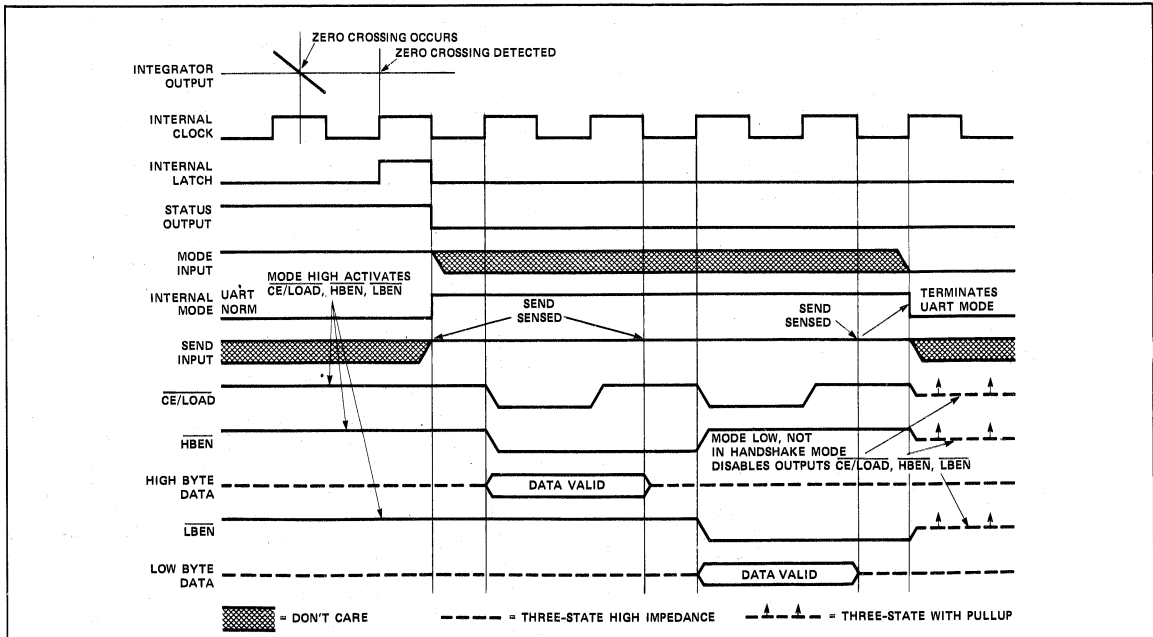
ZERO CROSSING OCCURS
ZERO CROSSING DETECTED

INTEGRATOR OUTPUT

INTERNAL CLOCK

INTERNAL LATCH

STATUS OUTPUT

MODE INPUT

MODE HIGH ACTIVATES $\overline{CE/LOAD}$, $\overline{HBEN}$, $\overline{LBEN}$

INTERNAL MODE UART NORM

SEND SENSED

SEND SENSED

TERMINATES UART MODE

SEND INPUT

$\overline{CE/LOAD}$

$\overline{HBEN}$

MODE LOW, NOT IN HANDSHAKE MODE DISABLES OUTPUTS $\overline{CE/LOAD}$, $\overline{HBEN}$, $\overline{LBEN}$

HIGH BYTE DATA

DATA VALID

$\overline{LBEN}$

LOW BYTE DATA

DATA VALID

= DON'T CARE

= THREE-STATE HIGH IMPEDANCE

= THREE-STATE WITH PULLUP